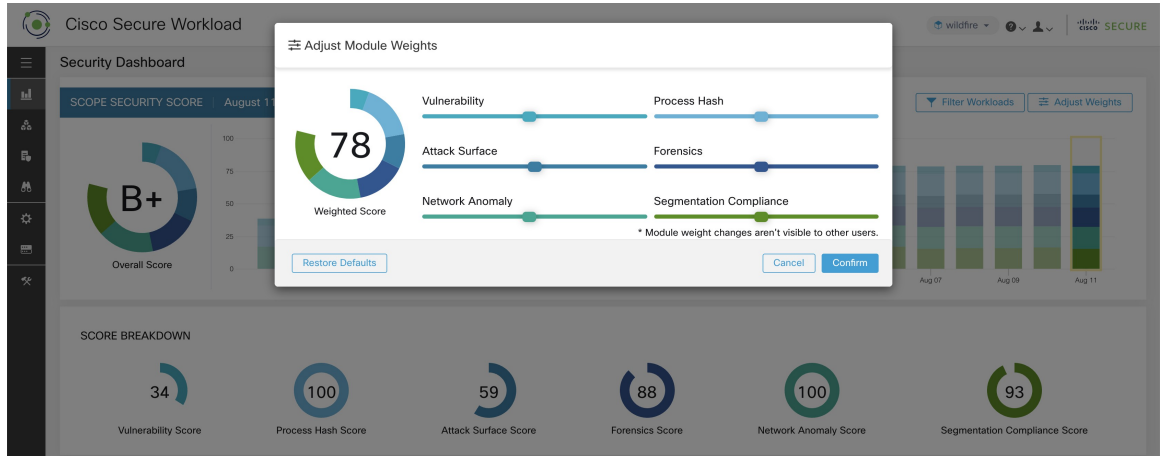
Cisco Secure Workload

wildfire

cisco SECURE

Security Dashboard

SCOPE SECURITY SCORE | August 11

Filter Workloads

Adjust Weights

B+

Overall Score

100

75

50

25

0

Aug 07

Aug 09

Aug 11

Adjust Module Weights

78

Weighted Score

Vulnerability

Process Hash

Attack Surface

Forensics

Network Anomaly

Segmentation Compliance

* Module weight changes aren't visible to other users.

Restore Defaults

Cancel

Confirm

SCORE BREAKDOWN

34

Vulnerability Score

100

Process Hash Score

59

Attack Surface Score

88

Forensics Score

100

Network Anomaly Score

93

Segmentation Compliance Score